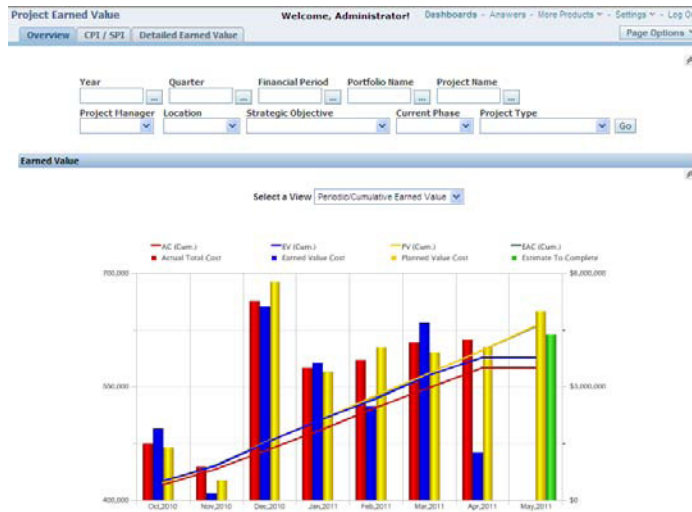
Project Earned Value

Welcome, Administrator!

Dashboards - Answers - More Products - Settings - Log O

Overview | CPI / SPI | Detailed Earned Value

Page Options

Year | Quarter | Financial Period | Portfolio Name | Project Name

Project Manager | Location | Strategic Objective | Current Phase | Project Type

Go

Earned Value

Select a View: Periodic/Cumulative Earned Value

AC (Cum.)
EV (Cum.)
PV (Cum.)
EAC (Cum.)
Actual Total Cost
Earned Value Cost
Planned Value Cost
Estimate To Complete

700,000
500,000
400,000

$6,000,000
$3,000,000
$0

Oct,2010 | Nov,2010 | Dec,2010 | Jan,2011 | Feb,2011 | Mar,2011 | Apr,2011 | May,2011